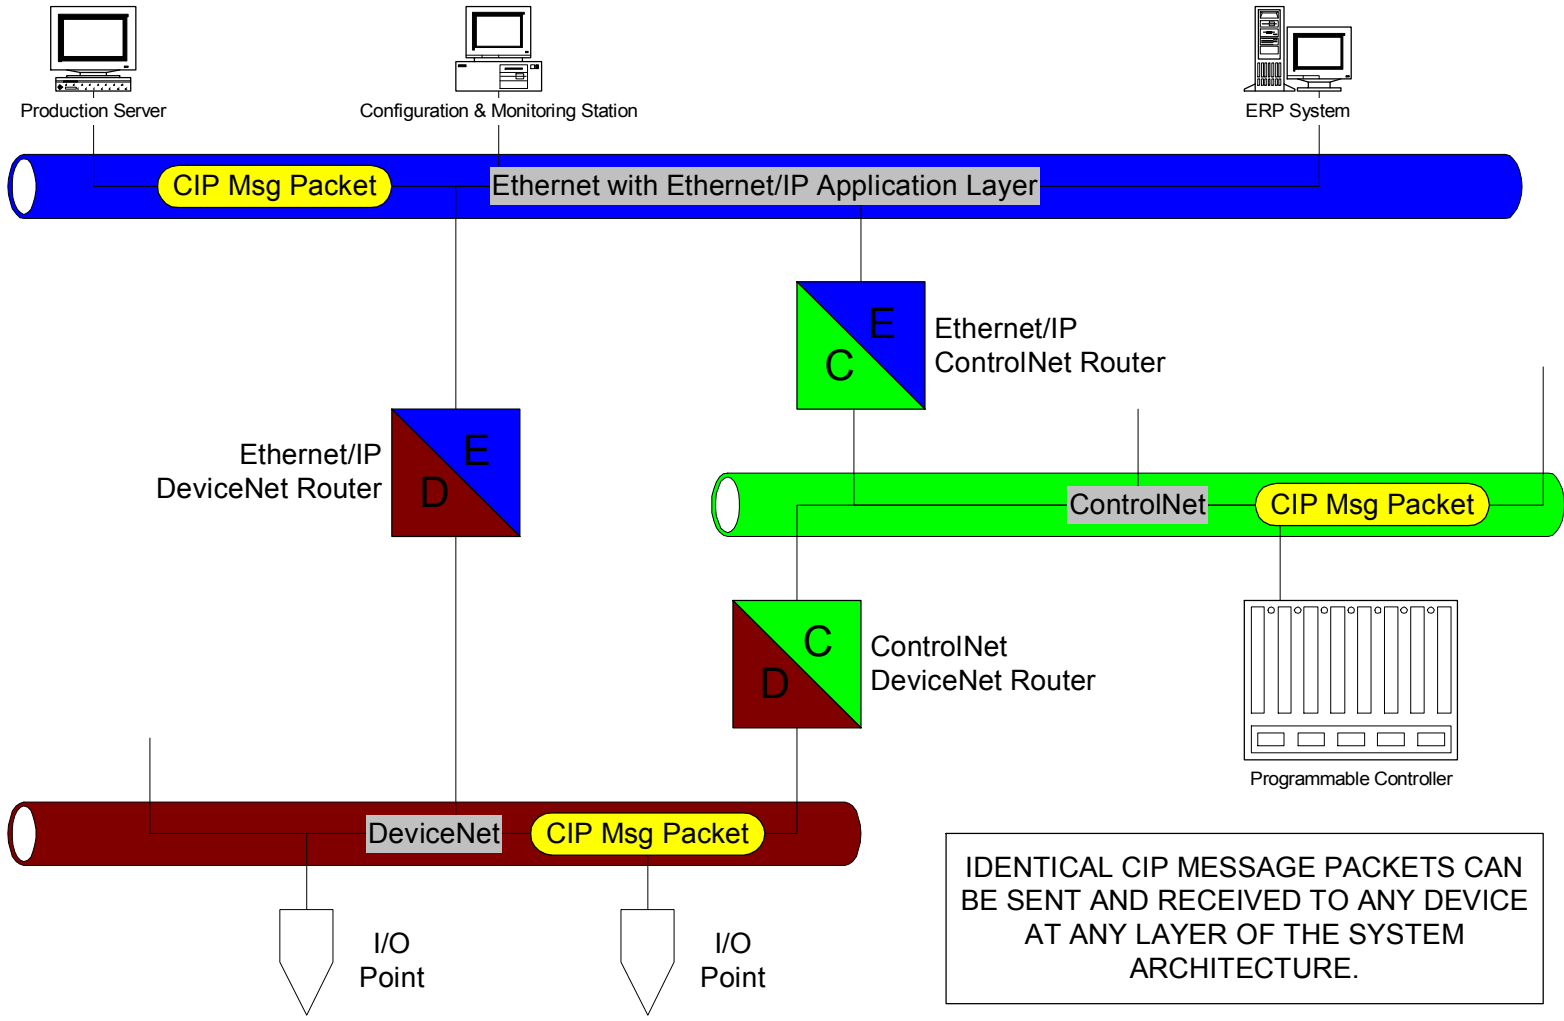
Production Server

Configuration & Monitoring Station

ERP System

CIP Msg Packet

Ethernet with Ethernet/IP Application Layer

E

C

Ethernet/IP
ControlNet Router

E

D

Ethernet/IP
DeviceNet Router

ControlNet

CIP Msg Packet

C

D

ControlNet
DeviceNet Router

Programmable Controller

DeviceNet

CIP Msg Packet

IDENTICAL CIP MESSAGE PACKETS CAN BE SENT AND RECEIVED TO ANY DEVICE AT ANY LAYER OF THE SYSTEM ARCHITECTURE.

I/O
Point

I/O
Point